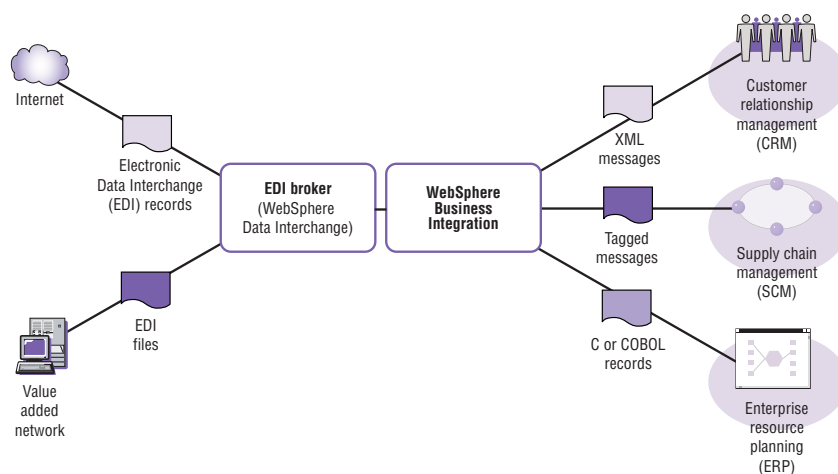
Internet

Electronic Data Interchange (EDI) records

EDI files

Value added network

EDI broker (WebSphere Data Interchange)

WebSphere Business Integration

XML messages

Tagged messages

C or COBOL records

Customer relationship management (CRM)

Supply chain management (SCM)

Enterprise resource planning (ERP)